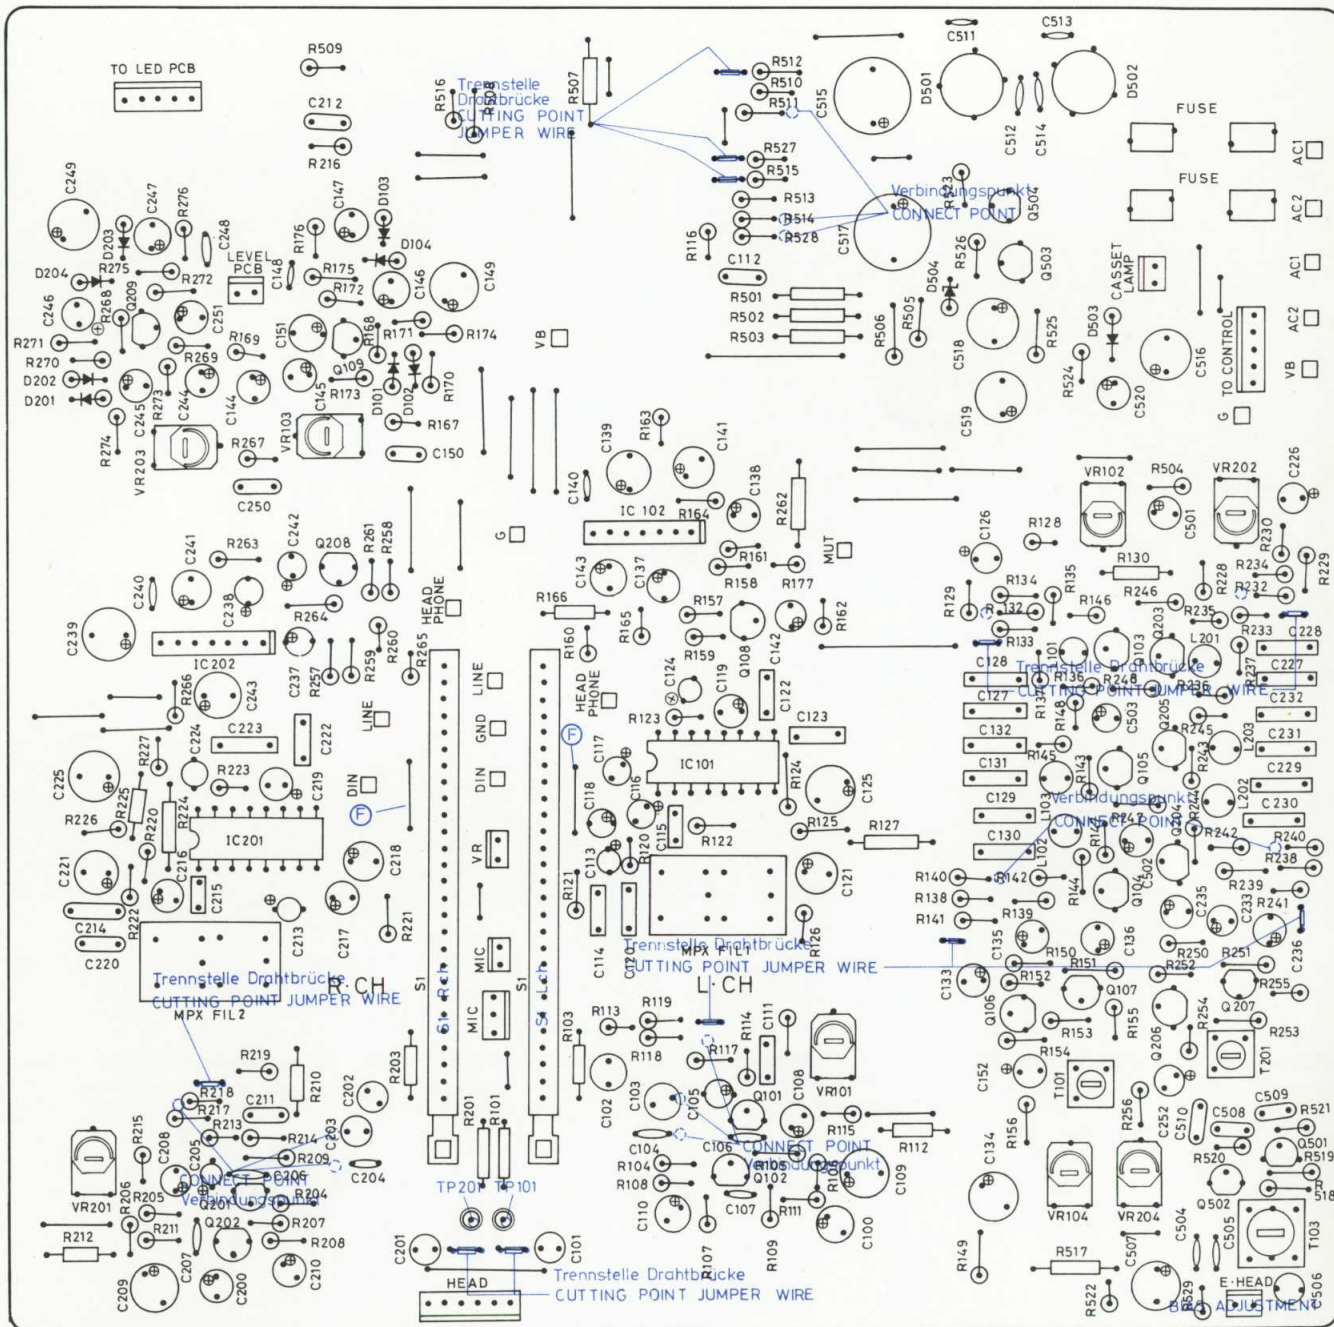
TO LED PCB
R509
C212
R216
R516
Trennstelle Drahtbrücke
CUTTING POINT JUMPER WIRE
R507
R512
R510
R511
C515
D501
C511
C513
D502
FUSE
FUSE
AC1
AC2
AC1
AC2
VB
G
R527
R515
R513
R514
R528
Verbindungspunkt
CONNECT POINT
C517
R523
Q504
Q503
R526
D504
CASSET LAMP
R116
C112
R501
R502
R503
R506
R505
C518
R525
D503
R524
C520
C516
TO CONTROL
C519
C249
C247
R276
C248
D203
R275
R272
D204
R268
Q209
C251
C246
R271
R270
D202
D201
R269
R273
C245
C244
R274
VR203
R267
C144
C250
LEVEL PCB
C148
R176
C147
D103
D104
R175
R172
C146
C149
R169
C151
R168
R171
R174
Q109
R173
C145
VR103
D101
D102
R170
R167
C150
VB
C139
R163
C141
C140
C138
IC 102
R164
R262
R161
R158
R177
MUT
G
C143
C137
R166
R165
R160
R157
R162
R159
Q108
C142
C124
C119
C122
R123
C123
IC101
C117
C118
C116
R124
C125
C115
R122
R125
R127
C113
R120
C121
R121
MPX FIL
C114
C120
R126
Trennstelle Drahtbrücke
CUTTING POINT JUMPER WIRE
L·CH
HEAD PHONE
HEAD PHONE
LINE
GND
DIN
VR
MIC
S1
S1
MIC
LINE
DIN
S1-R·ch
S1-L·ch
F
F
C241
R263
C242
Q208
R261
R258
C240
C238
R264
C239
IC202
R266
C243
C237
R257
R259
R260
R265
C223
C222
R227
C224
R223
C219
C225
R225
R220
R224
IC201
C218
R226
C221
C216
C215
R222
C214
C220
C213
C217
R221
Trennstelle Drahtbrücke
CUTTING POINT JUMPER WIRE
R·CH
MPX FIL2
R219
R210
C202
R203
R218
R217
C211
R213
R214
C203
R209
R206
C204
R204
R207
R208
R215
C208
C205
CONNECT POINT
Verbindungspunkt
Q201
Q202
VR201
R205
R211
R212
C207
C209
C200
C210
R201
R101
TP201
TP101
C201
C101
HEAD
Trennstelle Drahtbrücke
CUTTING POINT JUMPER WIRE
R103
R113
R119
R118
R117
R114
C111
VR101
C102
C103
C105
Q101
C108
C104
C106
CONNECT POINT
Verbindungspunkt
R105
R115
R112
R104
Q102
R108
C110
C107
R111
R106
C109
R107
R109
C100
VR102
R504
VR202
C226
C501
R128
C126
R230
R229
R130
R234
R135
R134
R228
R232
R246
R146
R129
R132
R235
R133
C228
C128
R101
R103
Q203
L201
R233
Trennstelle Drahtbrücke
CUTTING POINT JUMPER WIRE
C227
R136
R248
R237
R236
C127
C232
R137
R148
C503
Q205
R245
C132
C231
R145
L203
C131
R143
Q105
C229
R243
C129
Verbindungspunkt
CONNECT POINT
R247
R147
R242
L202
C230
L103
C130
R240
R238
R140
R142
L102
R144
Q104
C502
R239
C235
R138
R141
R139
C233
R241
C135
R150
C136
R250
R251
C236
C133
R152
R151
Q107
R252
R255
Q106
R153
R155
R254
Q207
R253
R154
Q206
C152
T101
T201
C134
R156
R256
C252
C510
C508
C509
R521
Q501
R520
R519
R518
VR104
VR204
C504
Q502
C505
T103
R149
R517
C507
R522
R529
E-HEAD
BEAT ADJUSTMENT
R506